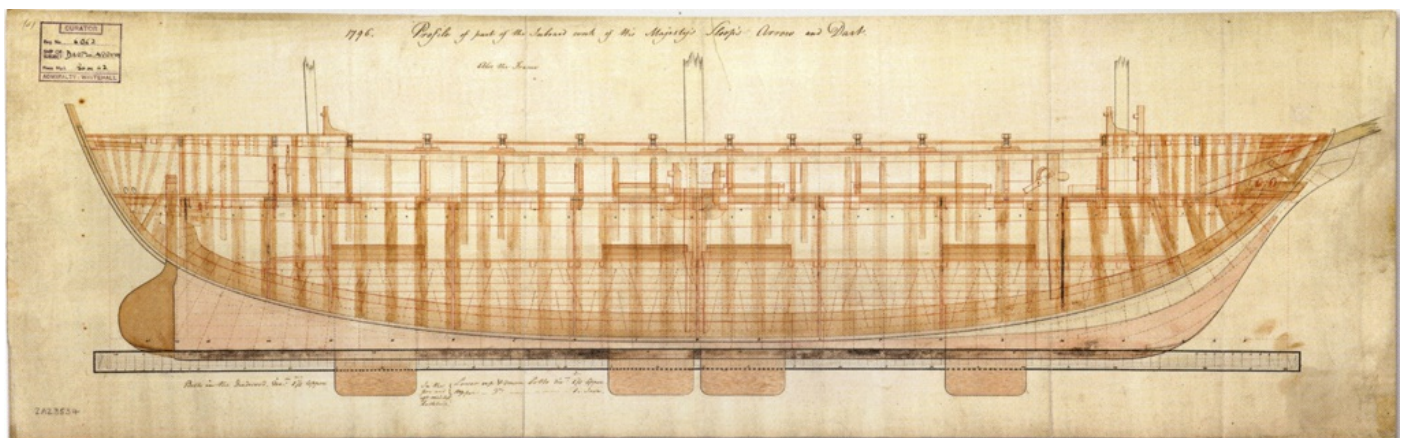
1796. Profile of part of the Inboard works of His Majesty's Sloops Arrow and Dart.

CURATOR
Box No. 4862
Ship's Name DART & ARROW
Plan No. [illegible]
ADMIRALTY - WHITEHALL

Abt the Frame

Bolts in the Bulkheads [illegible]

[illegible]

ZAZ3654